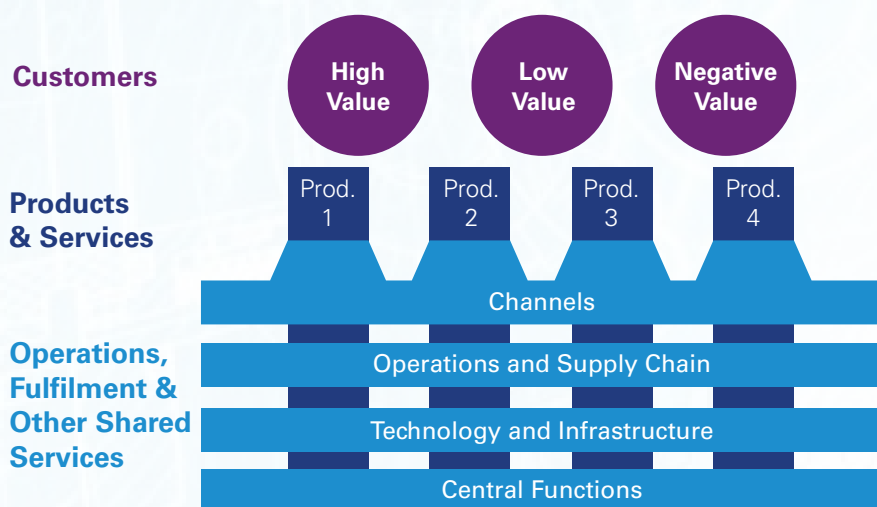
Customers

High Value

Low Value

Negative Value

Products & Services

Prod. 1

Prod. 2

Prod. 3

Prod. 4

Channels

Operations, Fulfilment & Other Shared Services

Operations and Supply Chain

Technology and Infrastructure

Central Functions